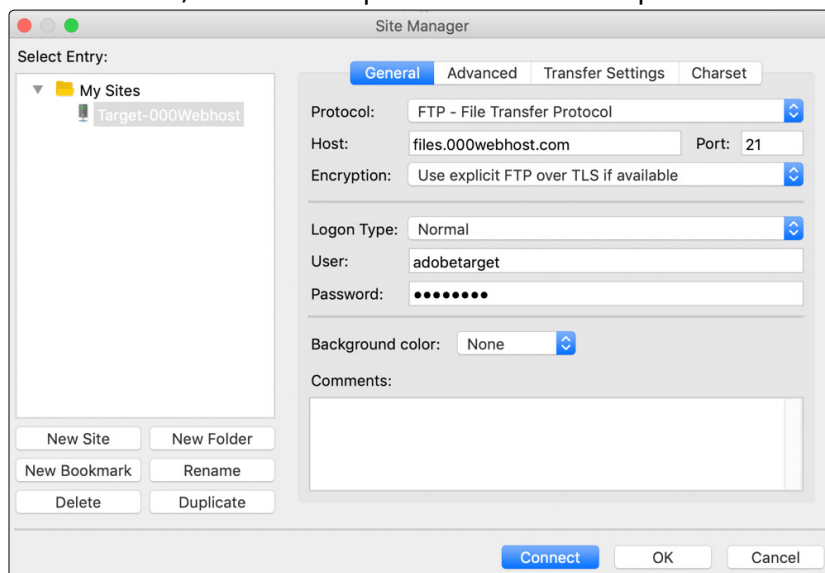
Site Manager

Select Entry:

My Sites
Target-000Webhost

General | Advanced | Transfer Settings | Charset

Protocol: FTP - File Transfer Protocol
Host: files.000webhost.com
Port: 21
Encryption: Use explicit FTP over TLS if available

Logon Type: Normal
User: adobetarget
Password: ••••••••

Background color: None

Comments:

New Site
New Folder
New Bookmark
Rename
Delete
Duplicate

Connect
OK
Cancel